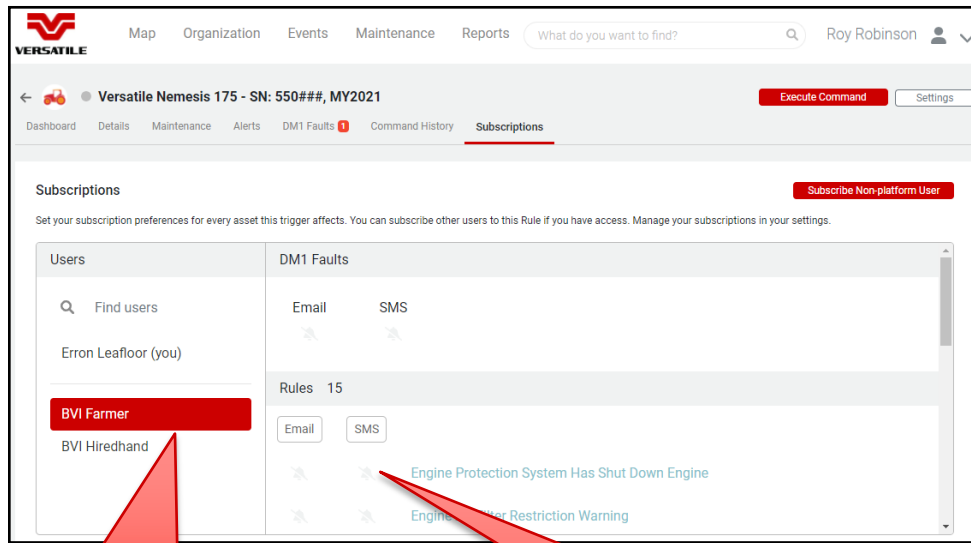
VERSATILE

Map Organization Events Maintenance Reports What do you want to find? Roy Robinson

Versatile Nemesis 175 - SN: 550###, MY2021

Execute Command Settings

Dashboard Details Maintenance Alerts DM1 Faults 1 Command History Subscriptions

Subscriptions

Subscribe Non-platform User

Set your subscription preferences for every asset this trigger affects. You can subscribe other users to this Rule if you have access. Manage your subscriptions in your settings.

| Users | DM1 Faults |
|---|---|
| Find users | Email SMS |
| Erron Leafloor (you) | |
| | Rules 15 |
| BVI Farmer | Email SMS |
| BVI Hiredhand | Engine Protection System Has Shut Down Engine |
| | Engine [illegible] Restriction Warning |